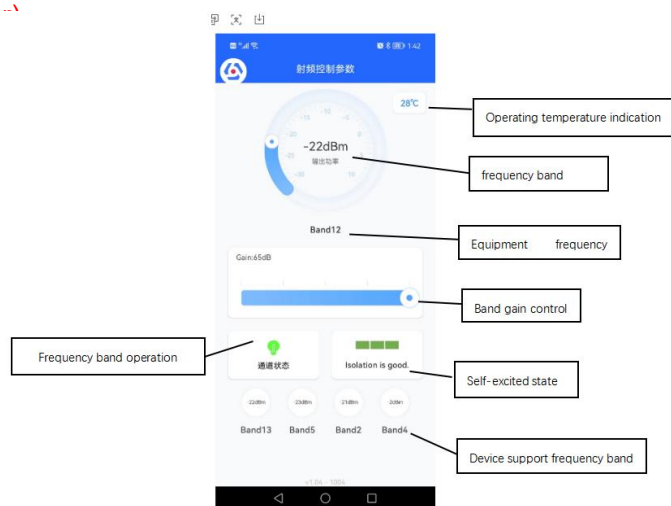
射频控制参数

28℃

Operating temperature indication

-22dBm
输出功率

frequency band

Band12

Equipment frequency

Gain:65dB

Band gain control

Frequency band operation

通道状态

Isolation is good.

Self-excited state

-22dBm -23dBm -21dBm -2dBm

Band13 Band5 Band2 Band4

Device support frequency band

v1.0A - 100%